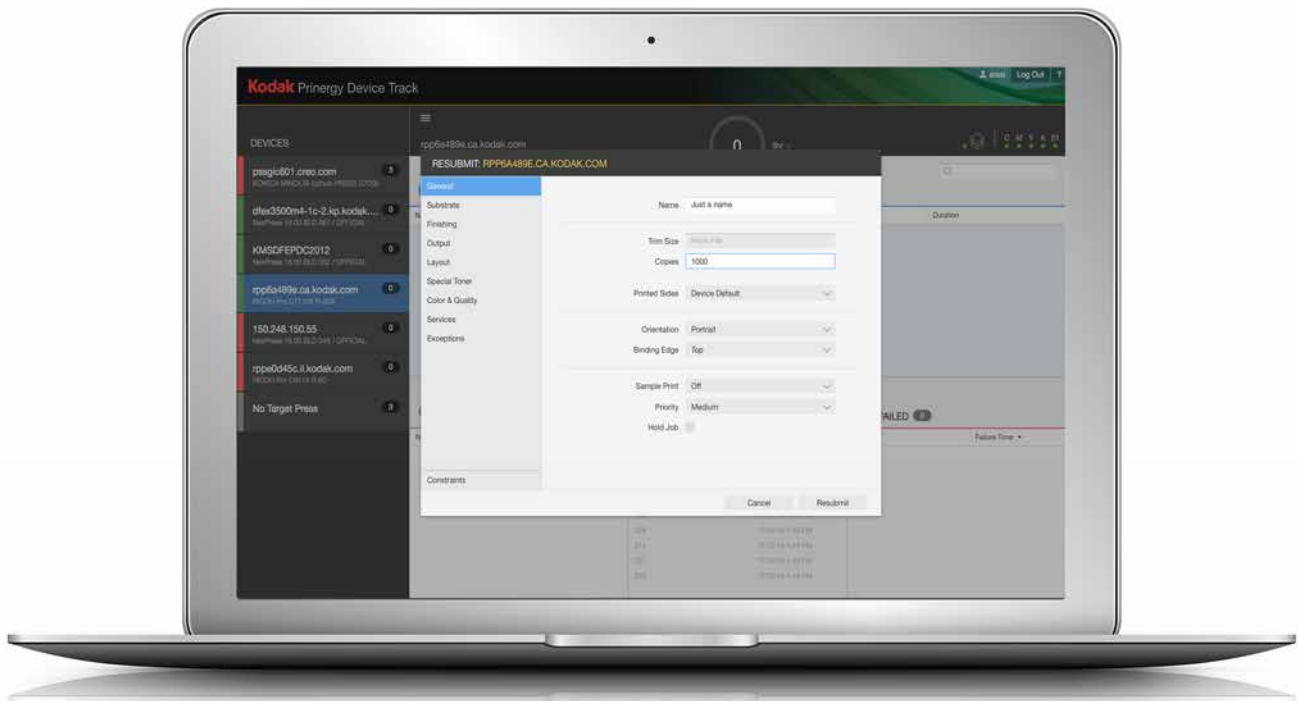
Kodak Prinergy Device Track

admin Log Out ?

DEVICES

psagic601.creo.com 3
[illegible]

dfex3500m4-1c-2.kp.kodak.... 0
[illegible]

KMSDFEPDC2012 0
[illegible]

rpp6a489e.ca.kodak.com 0
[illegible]

150.248.150.55 0
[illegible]

rppe0d45c.il.kodak.com 0
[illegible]

No Target Press 3

rpp6a489e.ca.kodak.com

0

C M Y K

RESUBMIT: RPP6A489E.CA.KODAK.COM

General
Substrate
Finishing
Output
Layout
Special Toner
Color & Quality
Services
Exceptions

Constraints

Name Just a name

Trim Size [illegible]
Copies 1000

Printed Sides Device Default

Orientation Portrait
Binding Edge Top

Sample Print Off
Priority Medium
Hold Job

Cancel Resubmit

Duration

AILED 0

Failure Time